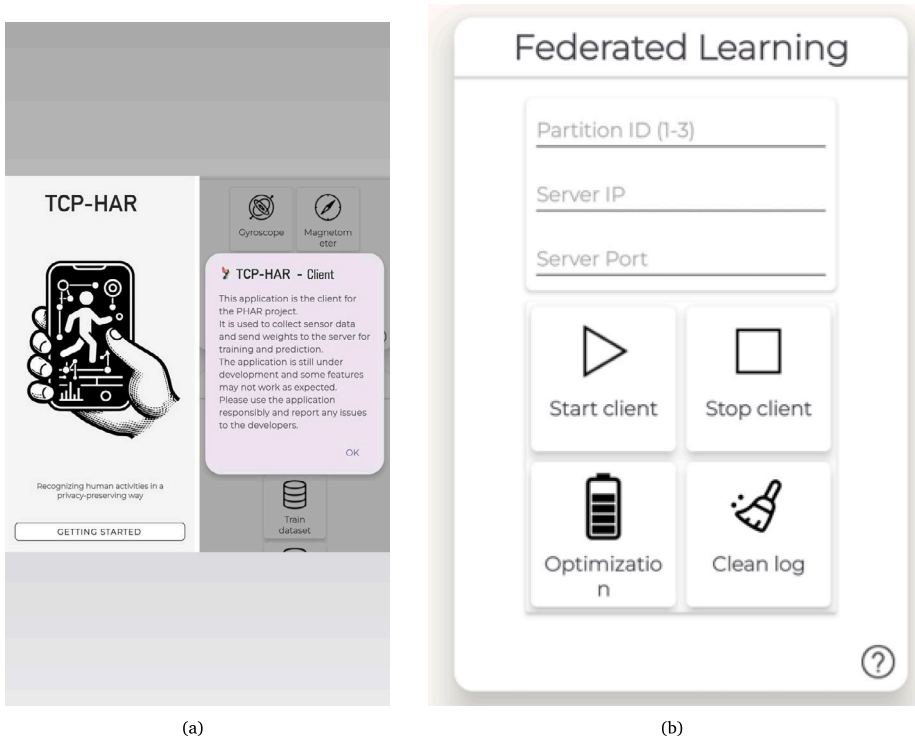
TCP-HAR

Gyroscope

Magnetometer

TCP-HAR - Client

This application is the client for the PHAR project. It is used to collect sensor data and send weights to the server for training and prediction. The application is still under development and some features may not work as expected. Please use the application responsibly and report any issues to the developers.

OK

Train dataset

Recognizing human activities in a privacy-preserving way

GETTING STARTED

(a)

Federated Learning

Partition ID (1-3)

Server IP

Server Port

Start client

Stop client

Optimizatio n

Clean log

?

(b)